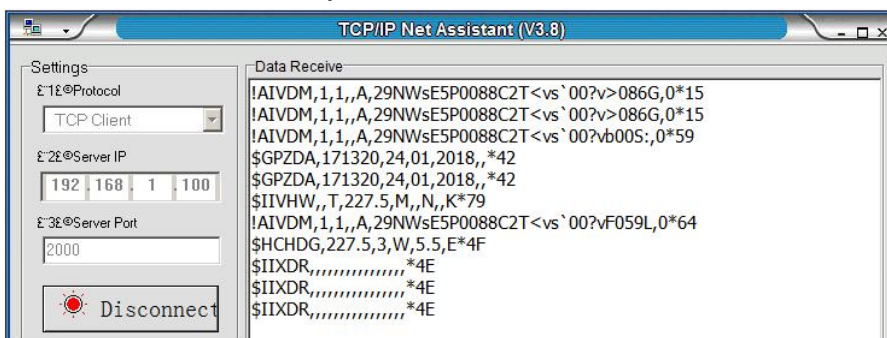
TCP/IP Net Assistant (V3.8)

Settings
£¨1£©Protocol
TCP Client
£¨2£©Server IP
192 .168 . 1 .100
£¨3£©Server Port
2000
Disconnect

Data Receive
!AIVDM,1,1,,A,29NWsE5P0088C2T<vs`00?v>086G,0*15
!AIVDM,1,1,,A,29NWsE5P0088C2T<vs`00?v>086G,0*15
!AIVDM,1,1,,A,29NWsE5P0088C2T<vs`00?vb00S:,0*59
$GPZDA,171320,24,01,2018,,*42
$GPZDA,171320,24,01,2018,,*42
$IIVHW,,T,227.5,M,,N,,K*79
!AIVDM,1,1,,A,29NWsE5P0088C2T<vs`00?vF059L,0*64
$HCHDG,227.5,3,W,5.5,E*4F
$IIXDR,,,,,,,,,,,,,,,,*4E
$IIXDR,,,,,,,,,,,,,,,,*4E
$IIXDR,,,,,,,,,,,,,,,,*4E